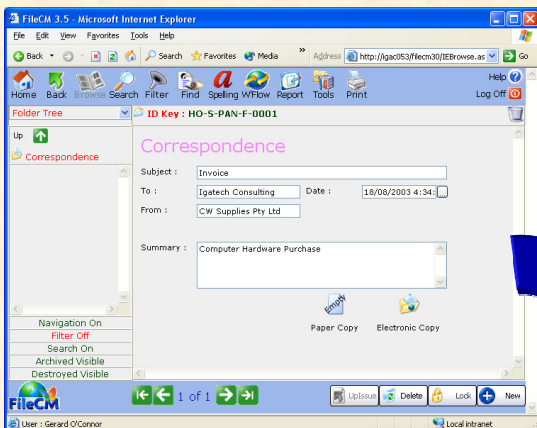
FileCM 3.5 - Microsoft Internet Explorer

File Edit View Favorites Tools Help

Back Search Favorites Media Address http://igac053/filecm30/IEBrowse.as Go

Home Back Browse Search Filter Find Spelling WFlow Report Tools Print

Help
Log Off

Folder Tree

ID Key : HO-S-PAN-F-0001

Up

Correspondence

Correspondence

Subject : Invoice

To : Igatech Consulting Date : 18/08/2003 4:34:

From : CW Supplies Pty Ltd

Summary : Computer Hardware Purchase

Empty

Paper Copy Electronic Copy

Navigation On
Filter Off
Search On
Archived Visible
Destroyed Visible

FileCM

1 of 1

UpIssue Delete Lock New

User : Gerard O'Connor

Local intranet